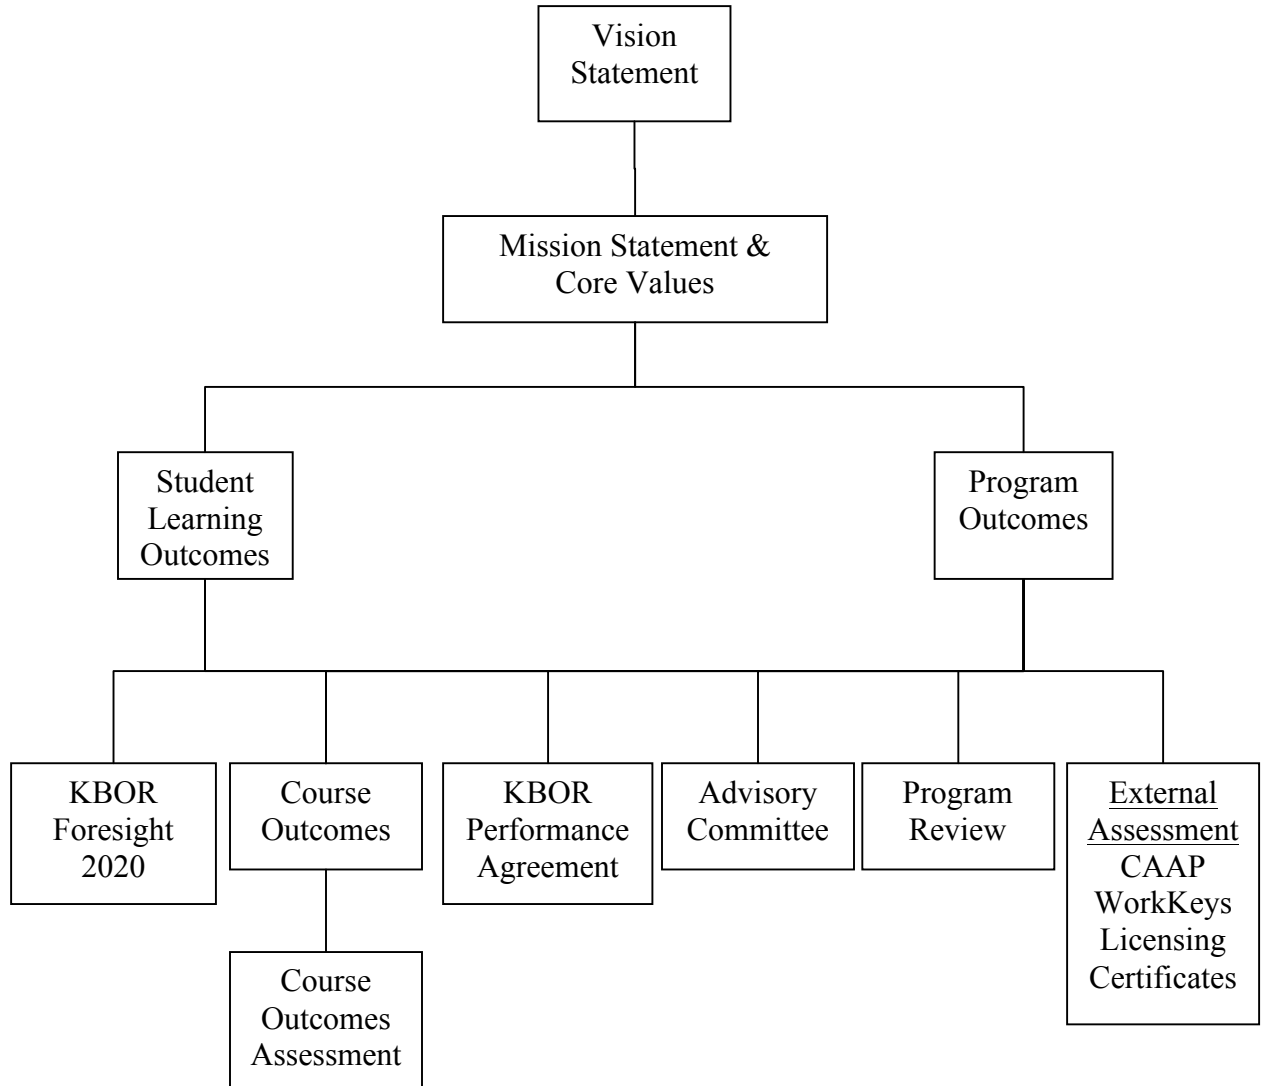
Vision Statement

Mission Statement & Core Values

Student Learning Outcomes

Program Outcomes

KBOR Foresight 2020

Course Outcomes

Course Outcomes Assessment

KBOR Performance Agreement

Advisory Committee

Program Review

External Assessment
CAAP
WorkKeys
Licensing
Certificates